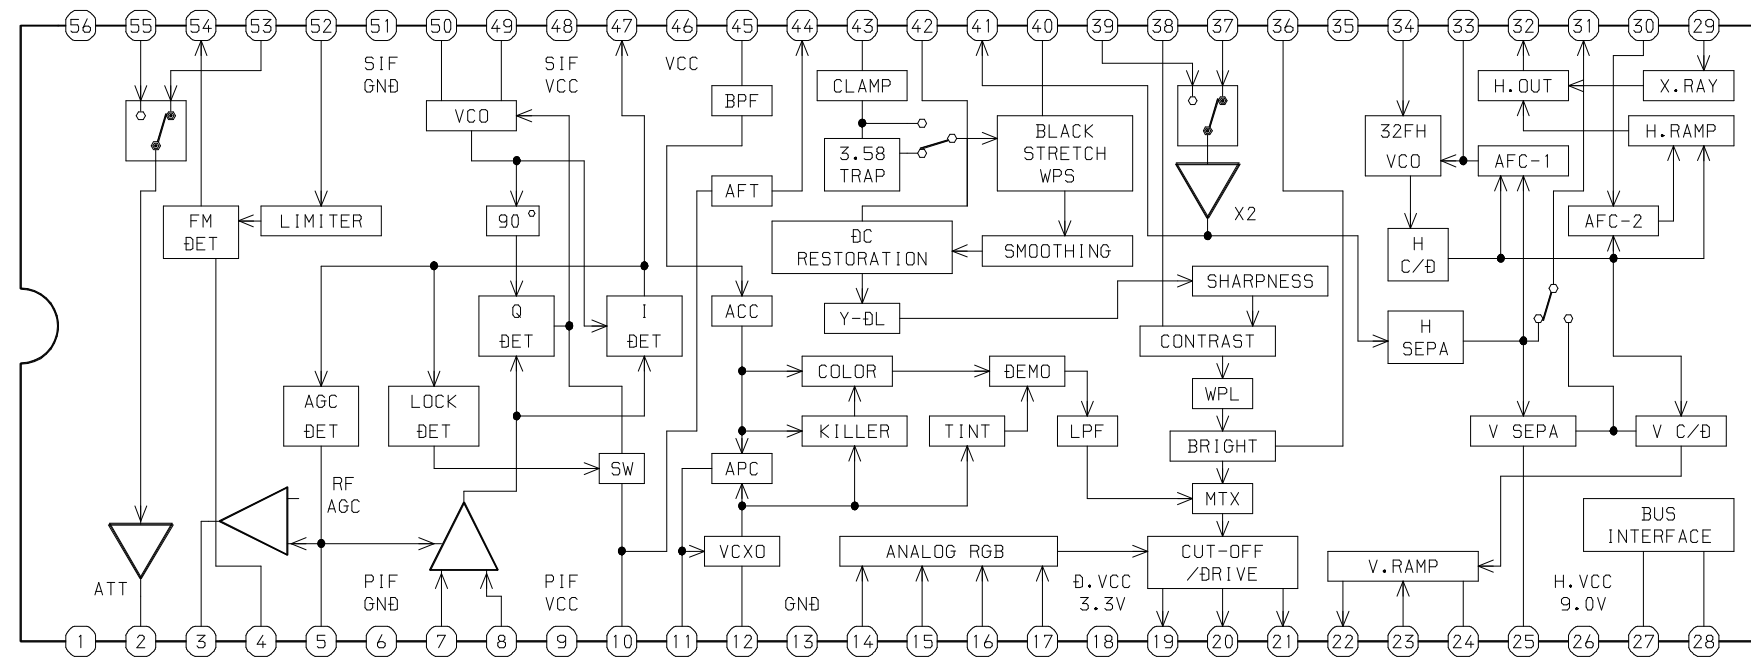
56 55 54 53 52 51 50 49 48 47 46 45 44 43 42 41 40 39 38 37 36 35 34 33 32 31 30 29

SIF GNĐ

SIF VCC

VCC

BPF

CLAMP

VCO

3.58 TRAP

BLACK STRETCH WPS

H.OUT

X.RAY

32FH VCO

AFC-1

H.RAMP

X2

AFT

FM ĐET

LIMITER

90 °

ĐC RESTORATION

SMOOTHING

AFC-2

H C/Đ

SHARPNESS

Q ĐET

I ĐET

ACC

Y-ĐL

H SEPA

CONTRAST

AGC ĐET

LOCK ĐET

COLOR

ĐEMO

WPL

KILLER

TINT

LPF

V SEPA

V C/Đ

BRIGHT

SW

APC

RF AGC

MTX

BUS INTERFACE

VCXO

ANALOG RGB

CUT-OFF /ĐRIVE

V.RAMP

ATT

PIF GNĐ

PIF VCC

GNĐ

Đ.VCC 3.3V

H.VCC 9.0V

1 2 3 4 5 6 7 8 9 10 11 12 13 14 15 16 17 18 19 20 21 22 23 24 25 26 27 28